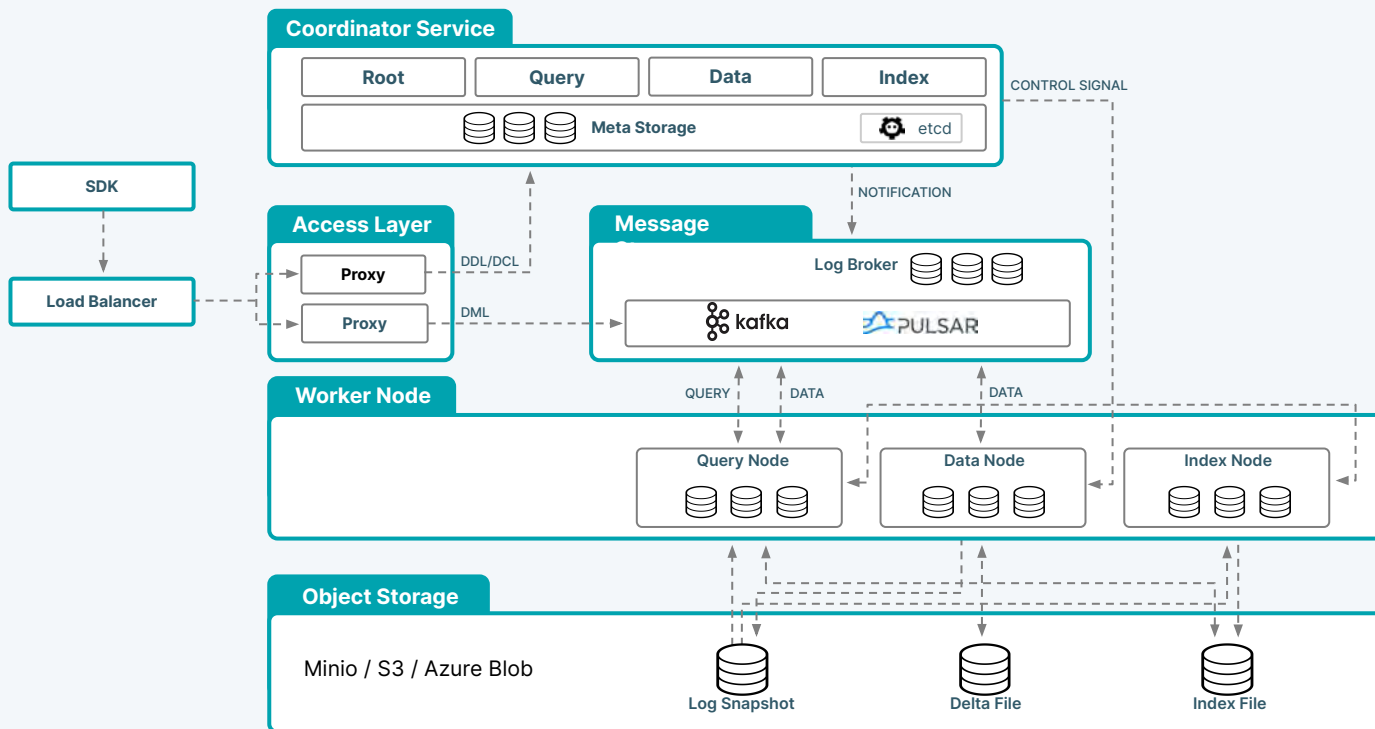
Coordinator Service

Root

Query

Data

Index

Meta Storage

etcd

CONTROL SIGNAL

SDK

Load Balancer

Access Layer

Proxy

Proxy

DDL/DCL

DML

NOTIFICATION

Message

Log Broker

kafka

PULSAR

QUERY

DATA

DATA

Worker Node

Query Node

Data Node

Index Node

Object Storage

Minio / S3 / Azure Blob

Log Snapshot

Delta File

Index File